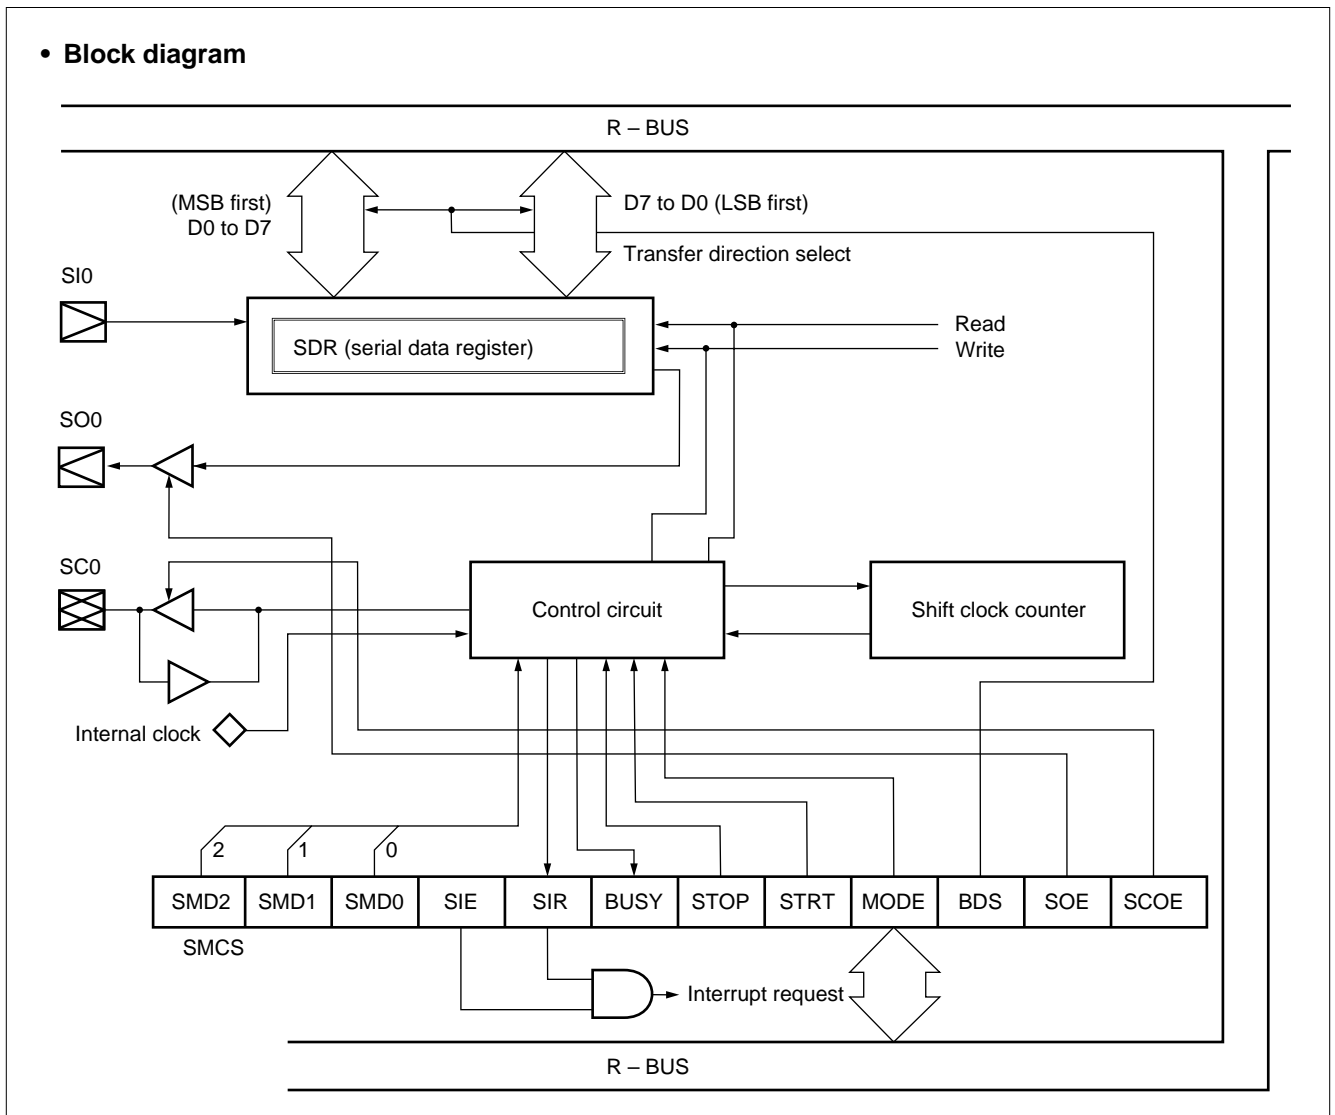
• Block diagram

R – BUS

(MSB first)
D0 to D7

D7 to D0 (LSB first)

Transfer direction select

SI0

SDR (serial data register)

Read
Write

SO0

SC0

Control circuit

Shift clock counter

Internal clock

2

1

0

| SMD2 | SMD1 | SMD0 | SIE | SIR | BUSY | STOP | STRT | MODE | BDS | SOE | SCOE |
|---|---|---|---|---|---|---|---|---|---|---|---|

SMCS

Interrupt request

R – BUS